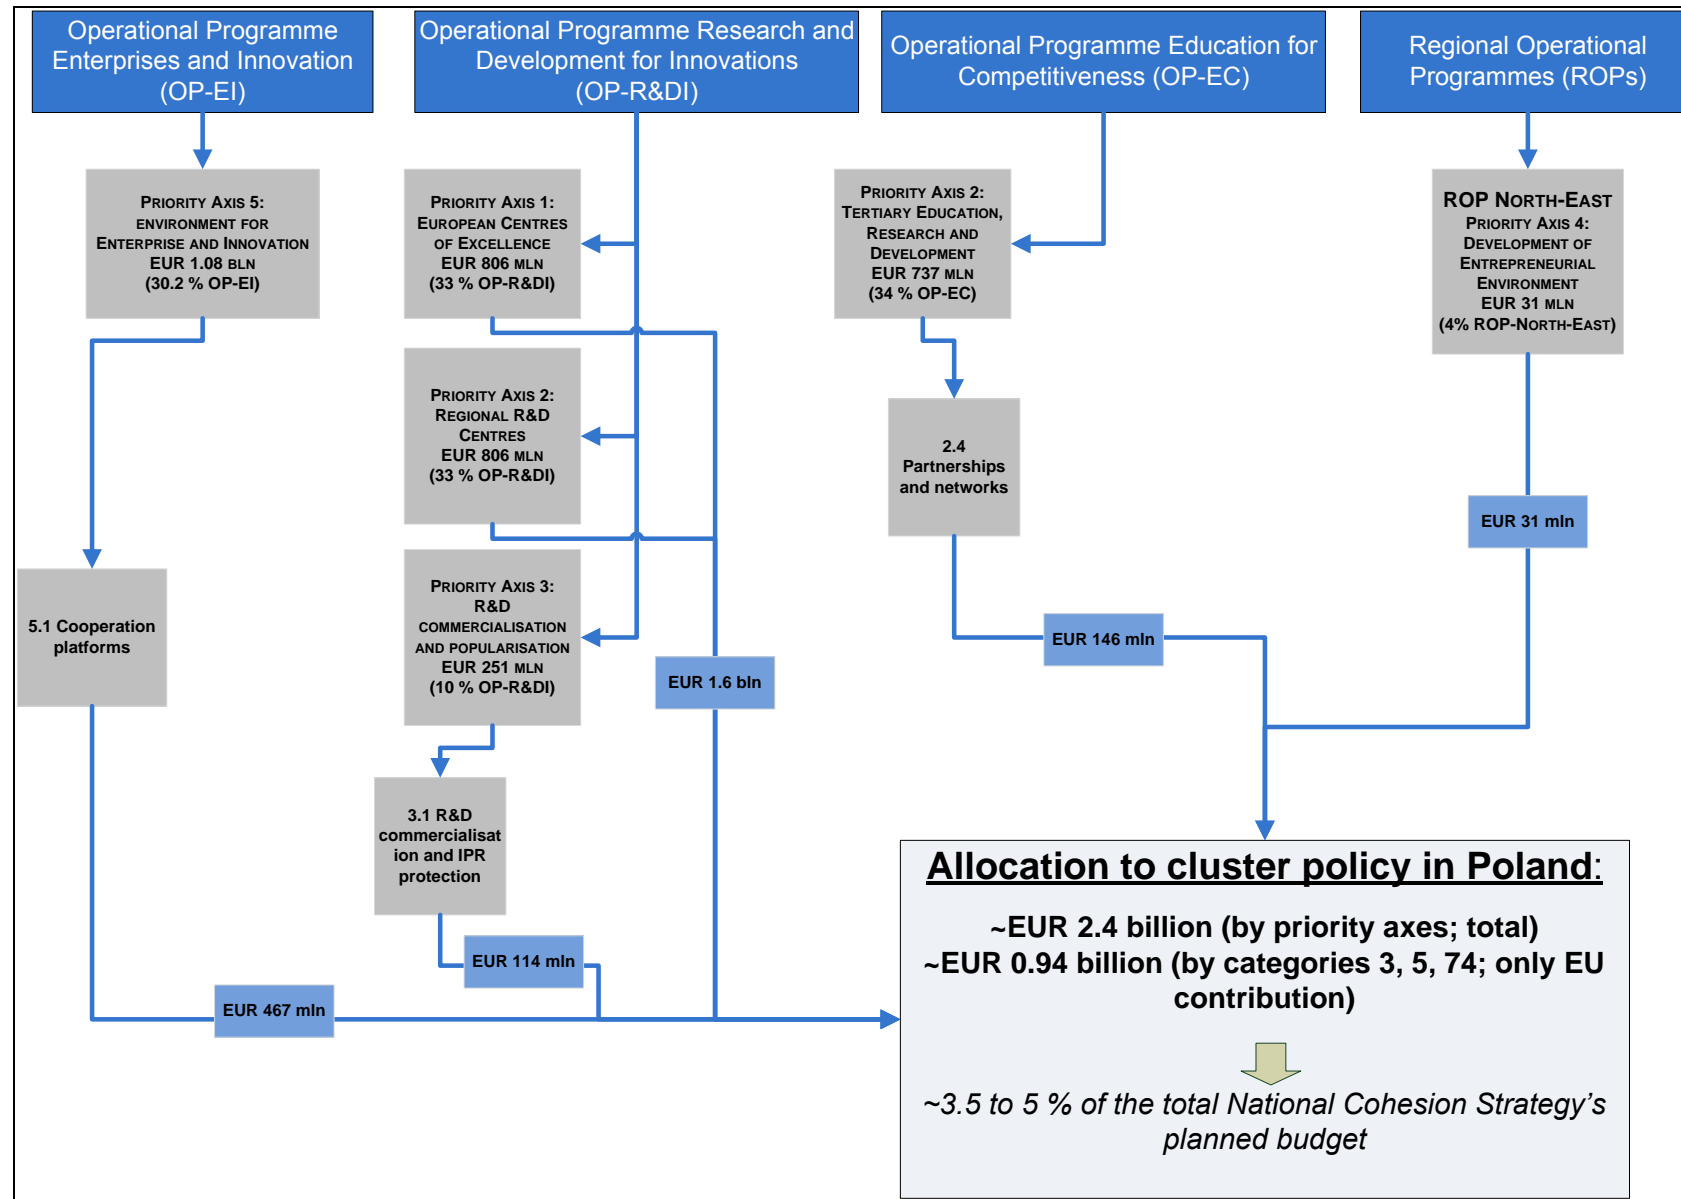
Operational Programme Enterprises and Innovation (OP-EI)

Operational Programme Research and Development for Innovations (OP-R&DI)

Operational Programme Education for Competitiveness (OP-EC)

Regional Operational Programmes (ROPs)

PRIORITY AXIS 5: ENVIRONMENT FOR ENTERPRISE AND INNOVATION EUR 1.08 BLN (30.2 % OP-EI)

PRIORITY AXIS 1: EUROPEAN CENTRES OF EXCELLENCE EUR 806 MLN (33 % OP-R&DI)

PRIORITY AXIS 2: TERTIARY EDUCATION, RESEARCH AND DEVELOPMENT EUR 737 MLN (34 % OP-EC)

ROP NORTH-EAST PRIORITY AXIS 4: DEVELOPMENT OF ENTREPRENEURIAL ENVIRONMENT EUR 31 MLN (4% ROP-NORTH-EAST)

PRIORITY AXIS 2: REGIONAL R&D CENTRES EUR 806 MLN (33 % OP-R&DI)

2.4 Partnerships and networks

EUR 31 mln

5.1 Cooperation platforms

PRIORITY AXIS 3: R&D COMMERCIALISATION AND POPULARISATION EUR 251 MLN (10 % OP-R&DI)

EUR 1.6 bln

EUR 146 mln

3.1 R&D commercialisation and IPR protection

EUR 114 mln

EUR 467 mln

Allocation to cluster policy in Poland:

~EUR 2.4 billion (by priority axes; total)
~EUR 0.94 billion (by categories 3, 5, 74; only EU contribution)

~3.5 to 5 % of the total National Cohesion Strategy's planned budget